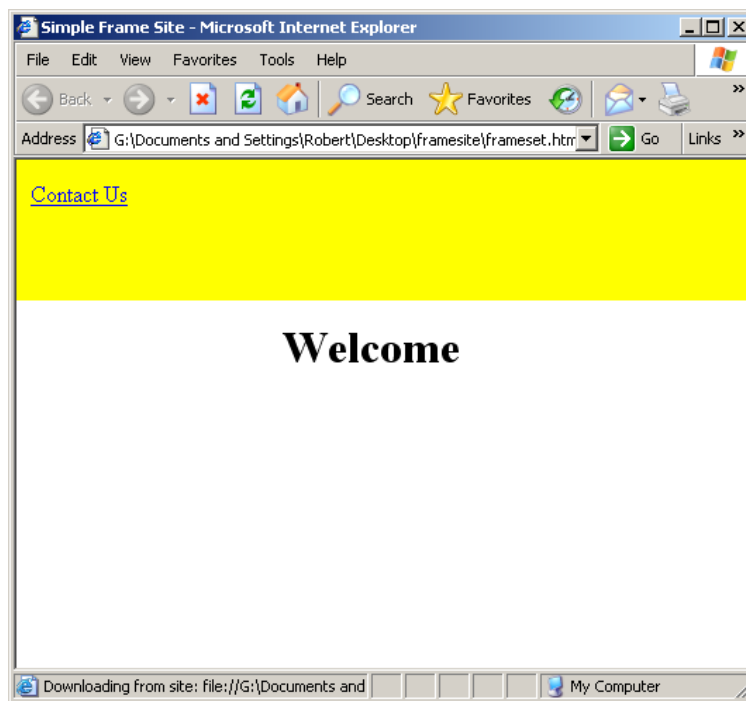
Simple Frame Site - Microsoft Internet Explorer

File Edit View Favorites Tools Help

Back Search Favorites

Address G:\Documents and Settings\Robert\Desktop\framesite\frameset.htm Go Links »

Contact Us

Welcome

Downloading from site: file://G:\Documents and My Computer